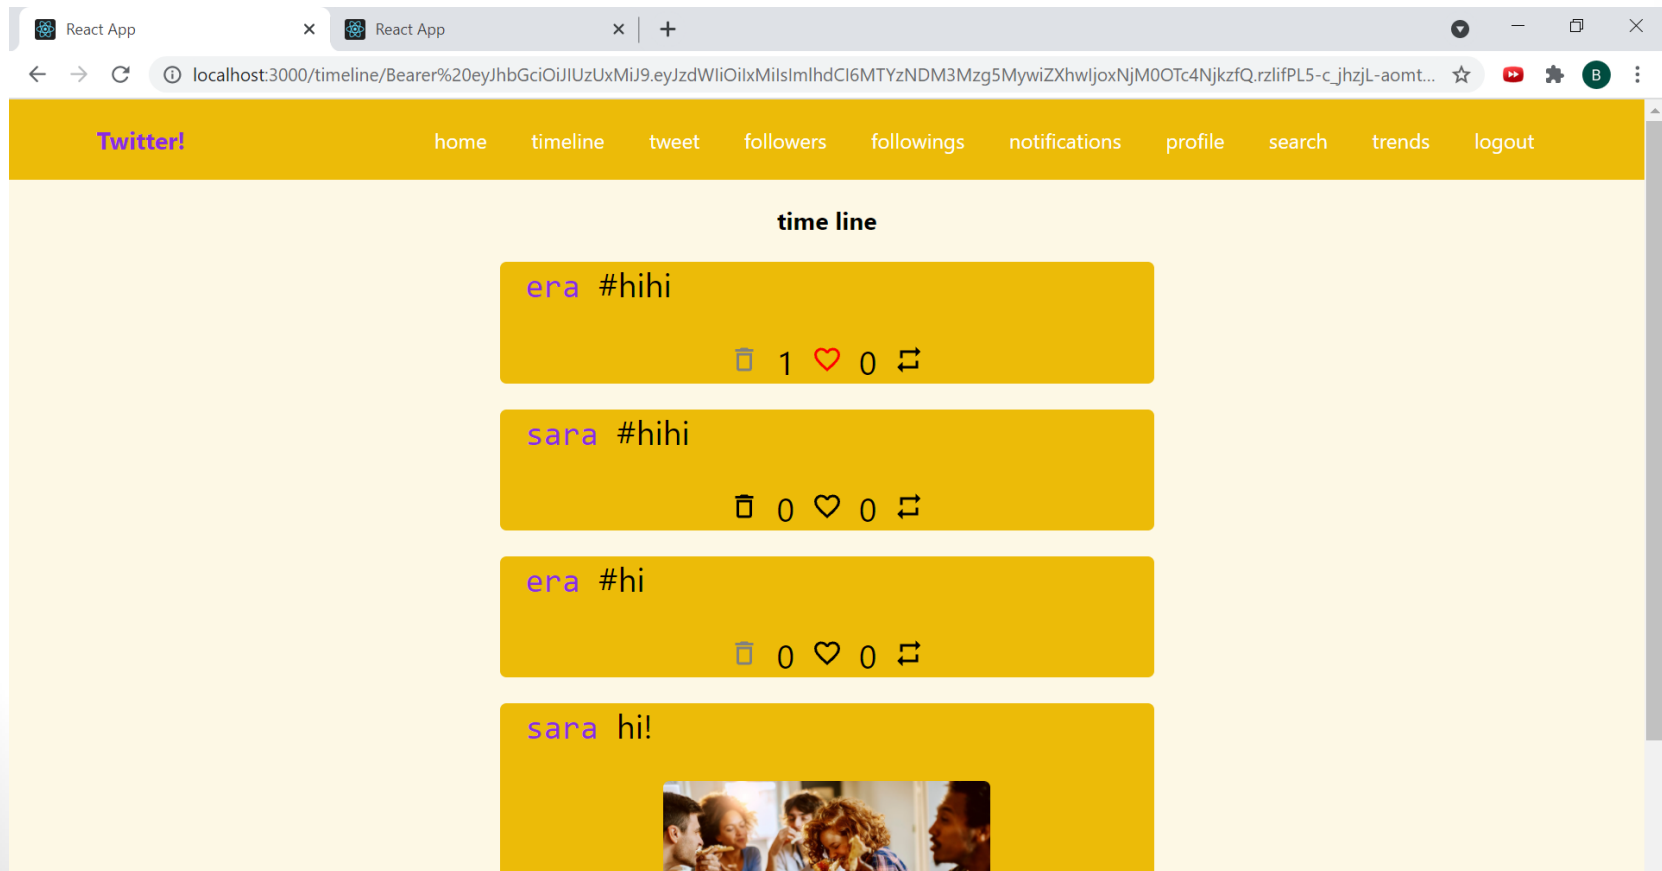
React App
React App
localhost:3000/timeline/Bearer%20eyJhbGciOiJIUzUxMiJ9.eyJzdWIiOiIxMiIsImlhdCI6MTYzNDM3Mzg5MywiZXhwIjoxNjM0OTc4NjkzfQ.rzlifPL5-c_jhzjL-aomt...
B

Twitter!
home timeline tweet followers followings notifications profile search trends logout

time line

era #hihi
1 0

sara #hihi
0 0

era #hi
0 0

sara hi!